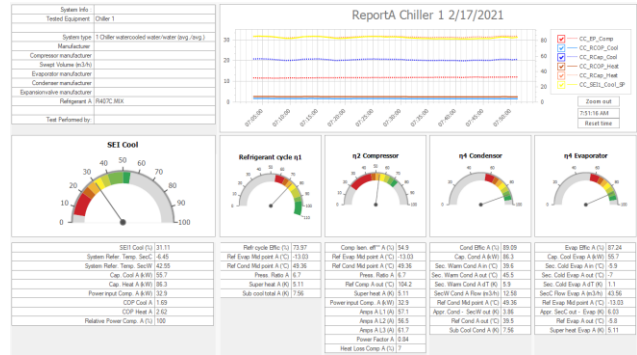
| System Info | |
|---|---|
| Tested Equipment | Chiller 1 |
| | |
| System type | 1 Chiller watercooled water/water (avg./avg.) |
| Manufacturer | |
| Compressor manufacturer | |
| Swept Volume (m3/h) | |
| Evaporator manufacturer | |
| Condenser manufacturer | |
| Expansionvalve manufacturer | |
| Refrigerant A | R407C MIX |
| | |
| Test Performed by | |

ReportA Chiller 1 2/17/2021

30
20
10
0

07:05:00 07:10:00 07:15:00 07:20:00 07:25:00 07:30:00 07:35:00 07:40:00 07:45:00 07:50:00

CC_EP_Comp
CC_RCOP_Cool
CC_RCap_Cool
CC_RCOP_Heat
CC_RCap_Heat
CC_SEI_Cool_SP

Zoom out
7:51:16 AM
Reset time

SEI Cool

0 10 20 30 40 50 60 70 80 90 100

Refrigerant cycle η1

η2 Compressor

η4 Condensor

η4 Evaporator

| SEI Cool (%) | 31.11 |
|---|---|
| System Refer. Temp. SecC | -6.45 |
| System Refer. Temp. SecW | 42.55 |
| Cap. Cool A (kW) | 55.7 |
| Cap. Heat A (kW) | 86.3 |
| Power input Comp. A (kW) | 32.9 |
| COP Cool A | 1.69 |
| COP Heat A | 2.62 |
| Relative Power Comp. A (%) | 100 |

| Refr.cycle Effic (%) | 73.97 |
|---|---|
| Ref Evap Mid point A (°C) | -13.03 |
| Ref Cond Mid point A (°C) | 49.36 |
| Press. Ratio A (K) | 7.61 |
| Super heat A (K) | 5.11 |
| Sub cool total A (K) | 7.56 |

| Comp. Isen. eff** A (%) | 54.9 |
|---|---|
| Ref Evap Mid point A (°C) | -13.03 |
| Ref Cond Mid point A (°C) | 49.36 |
| Press. Ratio A (K) | 7.61 |
| Ref Comp A out (°C) | 104.2 |
| Super heat A (K) | 5.11 |
| Power input Comp. A (kW) | 32.9 |
| Amps A L1 (A) | 57.1 |
| Amps A L2 (A) | 56.5 |
| Amps A L3 (A) | 61.7 |
| Power Factor A | 0.84 |
| Heat Loss Comp A (%) | 7 |

| Cond Effic A (%) | 85.09 |
|---|---|
| Cap. Cond A (kW) | 86.3 |
| Sec. Warm Cond A in (°C) | 39.6 |
| Sec. Warm Cond A out (°C) | 45.5 |
| Sec. Warm Cond A dT (K) | 5.9 |
| SecW Cond A Flow (m3/h) | 12.58 |
| Ref Cond Mid point A (°C) | 49.36 |
| Appr. Cond - SecW out (K) | 3.86 |
| Ref Cond A out (°C) | 39.5 |
| Sub Cool Cond A (K) | 7.56 |

| Evap Effic A (%) | 87.24 |
|---|---|
| Cap. Cool Evap A (kW) | 55.7 |
| Sec. Cold Evap A in (°C) | -5.9 |
| Sec. Cold Evap A out (°C) | -7 |
| Sec. Cold Evap A dT (K) | 1.1 |
| SecC Flow Evap A (m3/h) | 43.56 |
| Ref Evap Mid point A (°C) | -13.03 |
| Appr. SecC out - Evap (K) | 6.03 |
| Ref Evap A out (°C) | -5.8 |
| Super heat Evap A (K) | 5.11 |